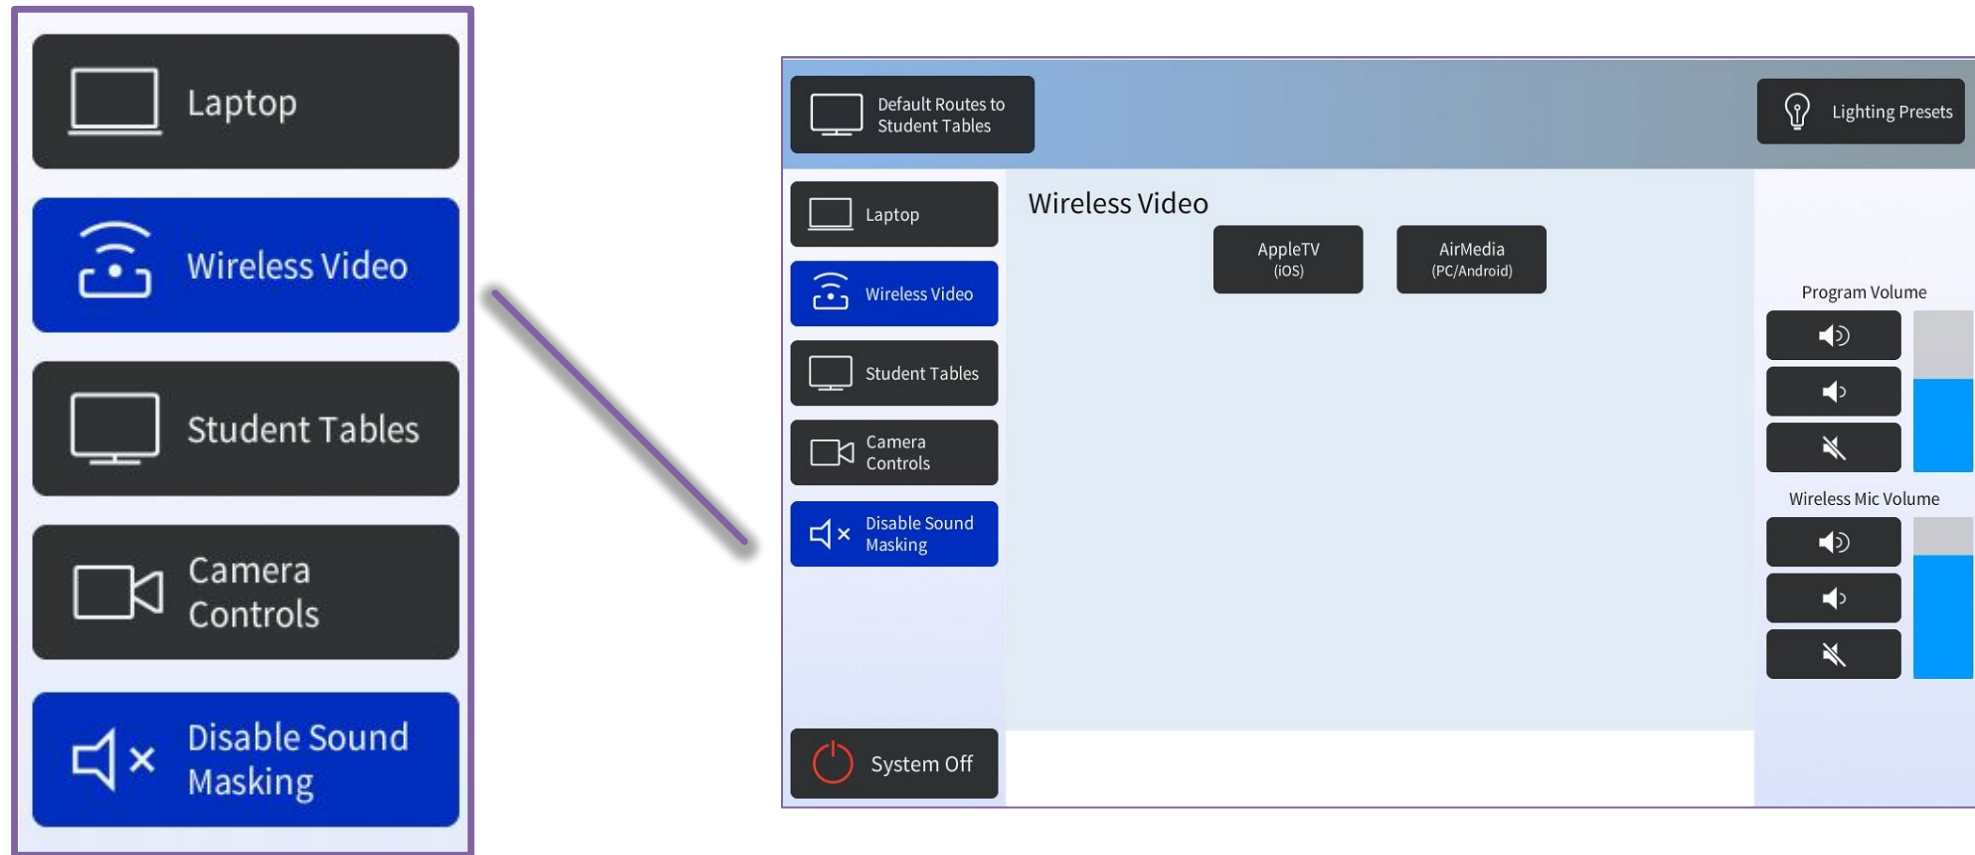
Laptop

Wireless Video

Student Tables

Camera Controls

Disable Sound Masking

Default Routes to Student Tables

Lighting Presets

Laptop

Wireless Video

Student Tables

Camera Controls

Disable Sound Masking

System Off

Wireless Video

AppleTV (iOS)

AirMedia (PC/Android)

Program Volume

Wireless Mic Volume